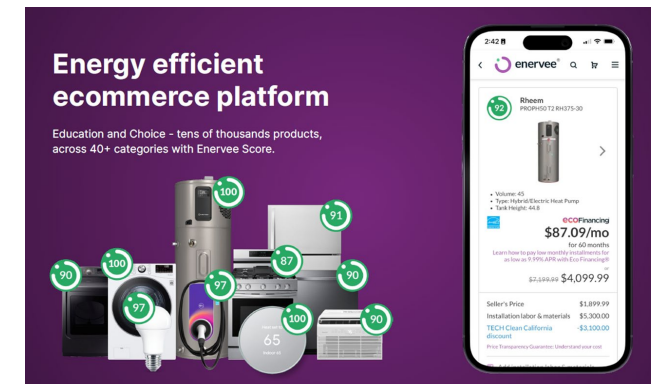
Energy efficient ecommerce platform

Education and Choice - tens of thousands products, across 40+ categories with Enervee Score.

90
100
97
100
97
87
91
90
100
90

65

2:42

enervee

92

Rheem
PROPH50T2 RH375-30

• Volume: 45
• Type: Hybrid/Electric Heat Pump
• Tank Height: 44.8

ECOFinancing
$87.09/mo
for 60 months
Learn how to pay low monthly installments for as low as 9.99% APR with Eco Financing®

$7,199.99 $4,099.99

| | |
|---|---|
| Seller's Price | $1,899.99 |
| Installation labor & materials | $5,300.00 |
| TECH Clean California discount | -$3,100.00 |

Price Transparency Guarantee: Understand your cost